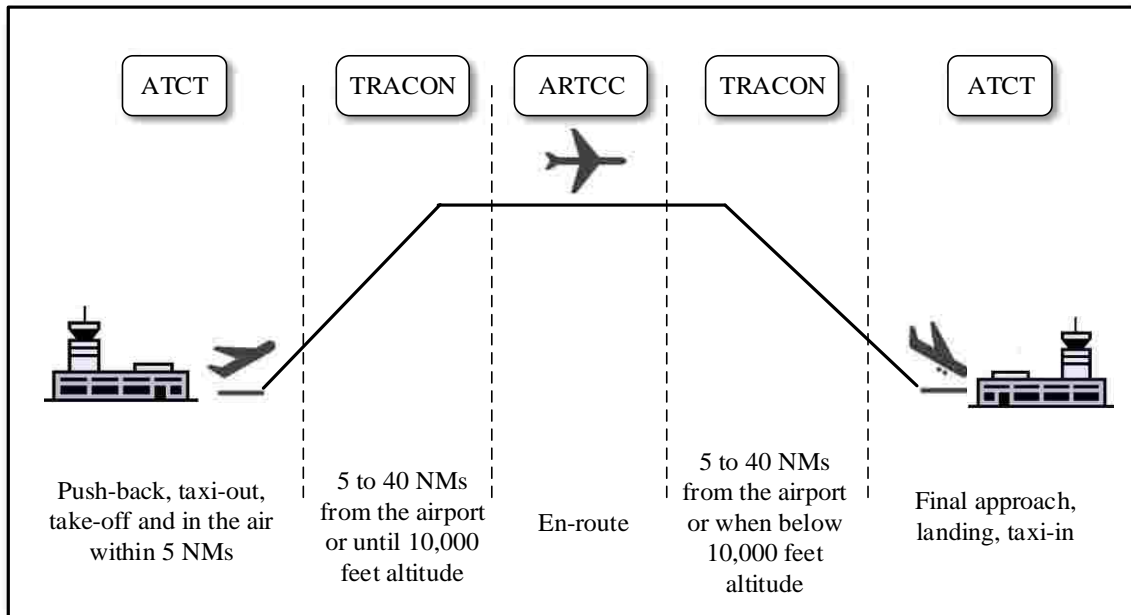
ATCT

TRACON

ARTCC

TRACON

ATCT

Push-back, taxi-out, take-off and in the air within 5 NMs

5 to 40 NMs from the airport or until 10,000 feet altitude

En-route

5 to 40 NMs from the airport or when below 10,000 feet altitude

Final approach, landing, taxi-in